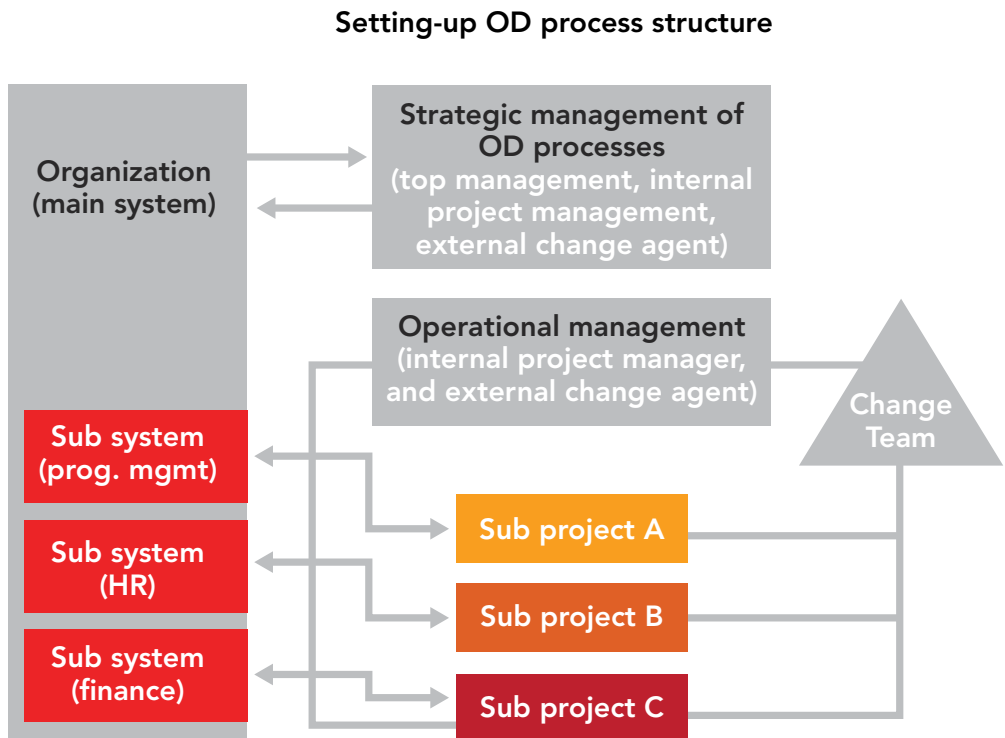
Setting-up OD process structure

Organization (main system)

Strategic management of OD processes (top management, internal project management, external change agent)

Operational management (internal project manager, and external change agent)

Change Team

Sub system (prog. mgmt)

Sub system (HR)

Sub system (finance)

Sub project A

Sub project B

Sub project C